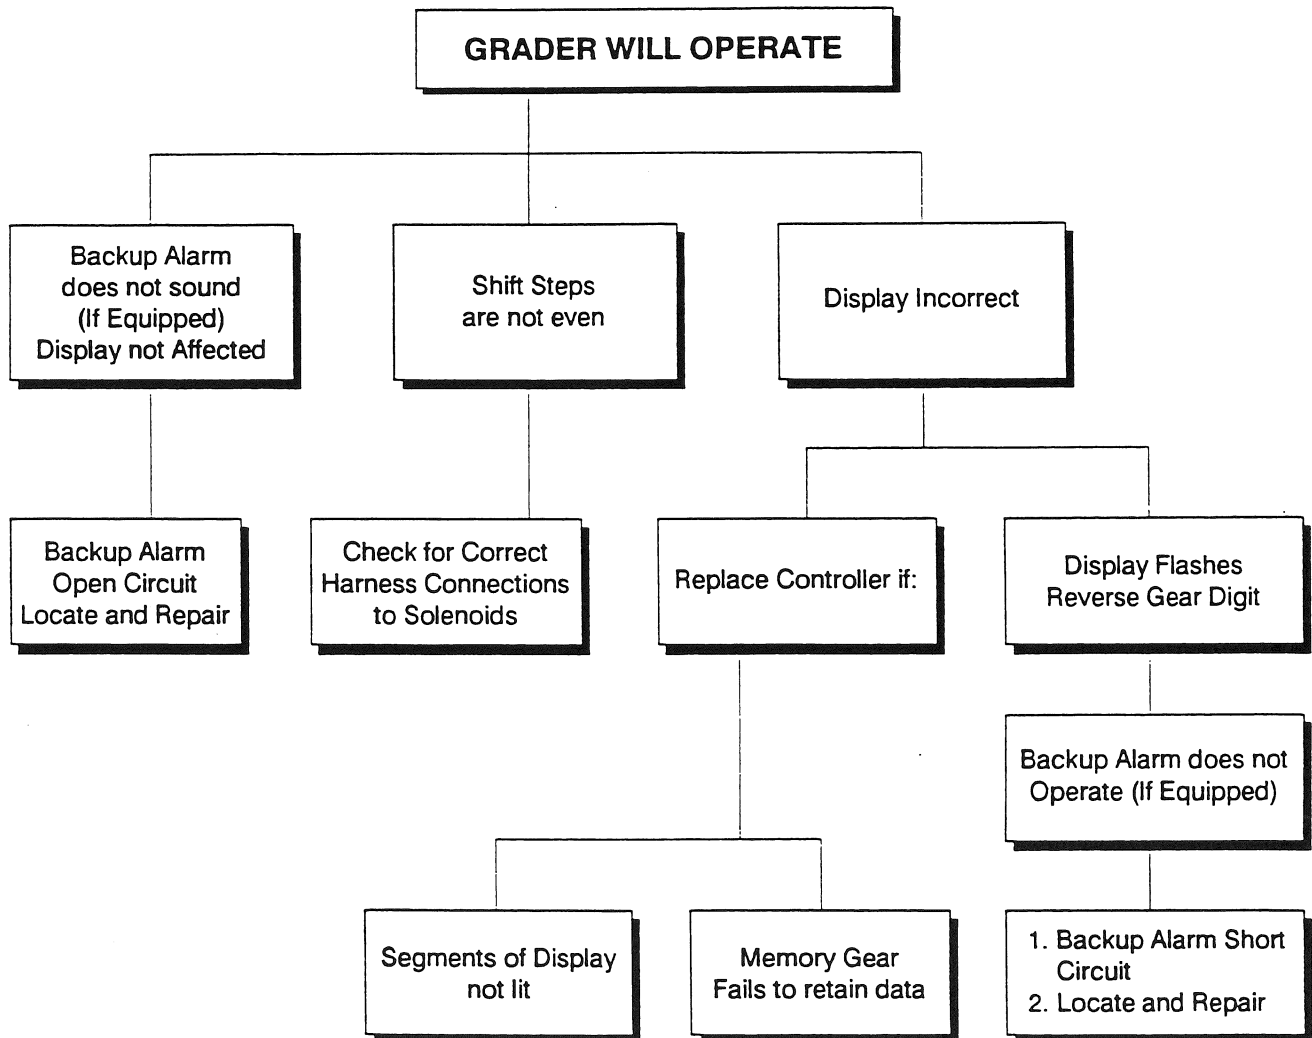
GRADER WILL OPERATE

Backup Alarm does not sound (If Equipped) Display not Affected

Shift Steps are not even

Display Incorrect

Backup Alarm Open Circuit Locate and Repair

Check for Correct Harness Connections to Solenoids

Replace Controller if:

Display Flashes Reverse Gear Digit

Backup Alarm does not Operate (If Equipped)

Segments of Display not lit

Memory Gear Fails to retain data

1. Backup Alarm Short Circuit
2. Locate and Repair